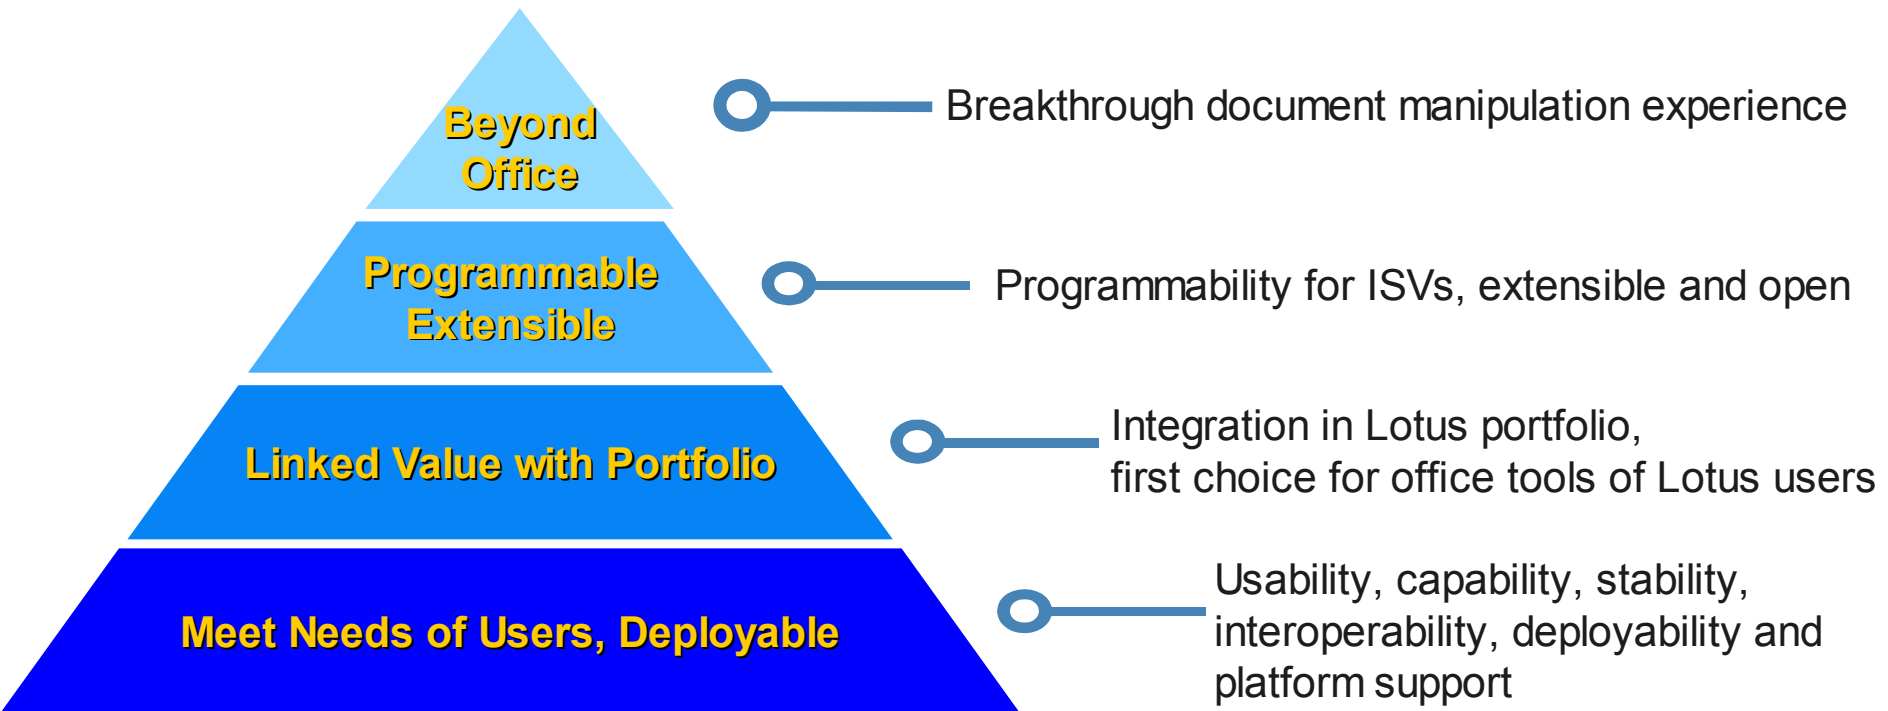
Beyond Office

Breakthrough document manipulation experience

Programmable Extensible

Programmability for ISVs, extensible and open

Linked Value with Portfolio

Integration in Lotus portfolio, first choice for office tools of Lotus users

Meet Needs of Users, Deployable

Usability, capability, stability, interoperability, deployability and platform support